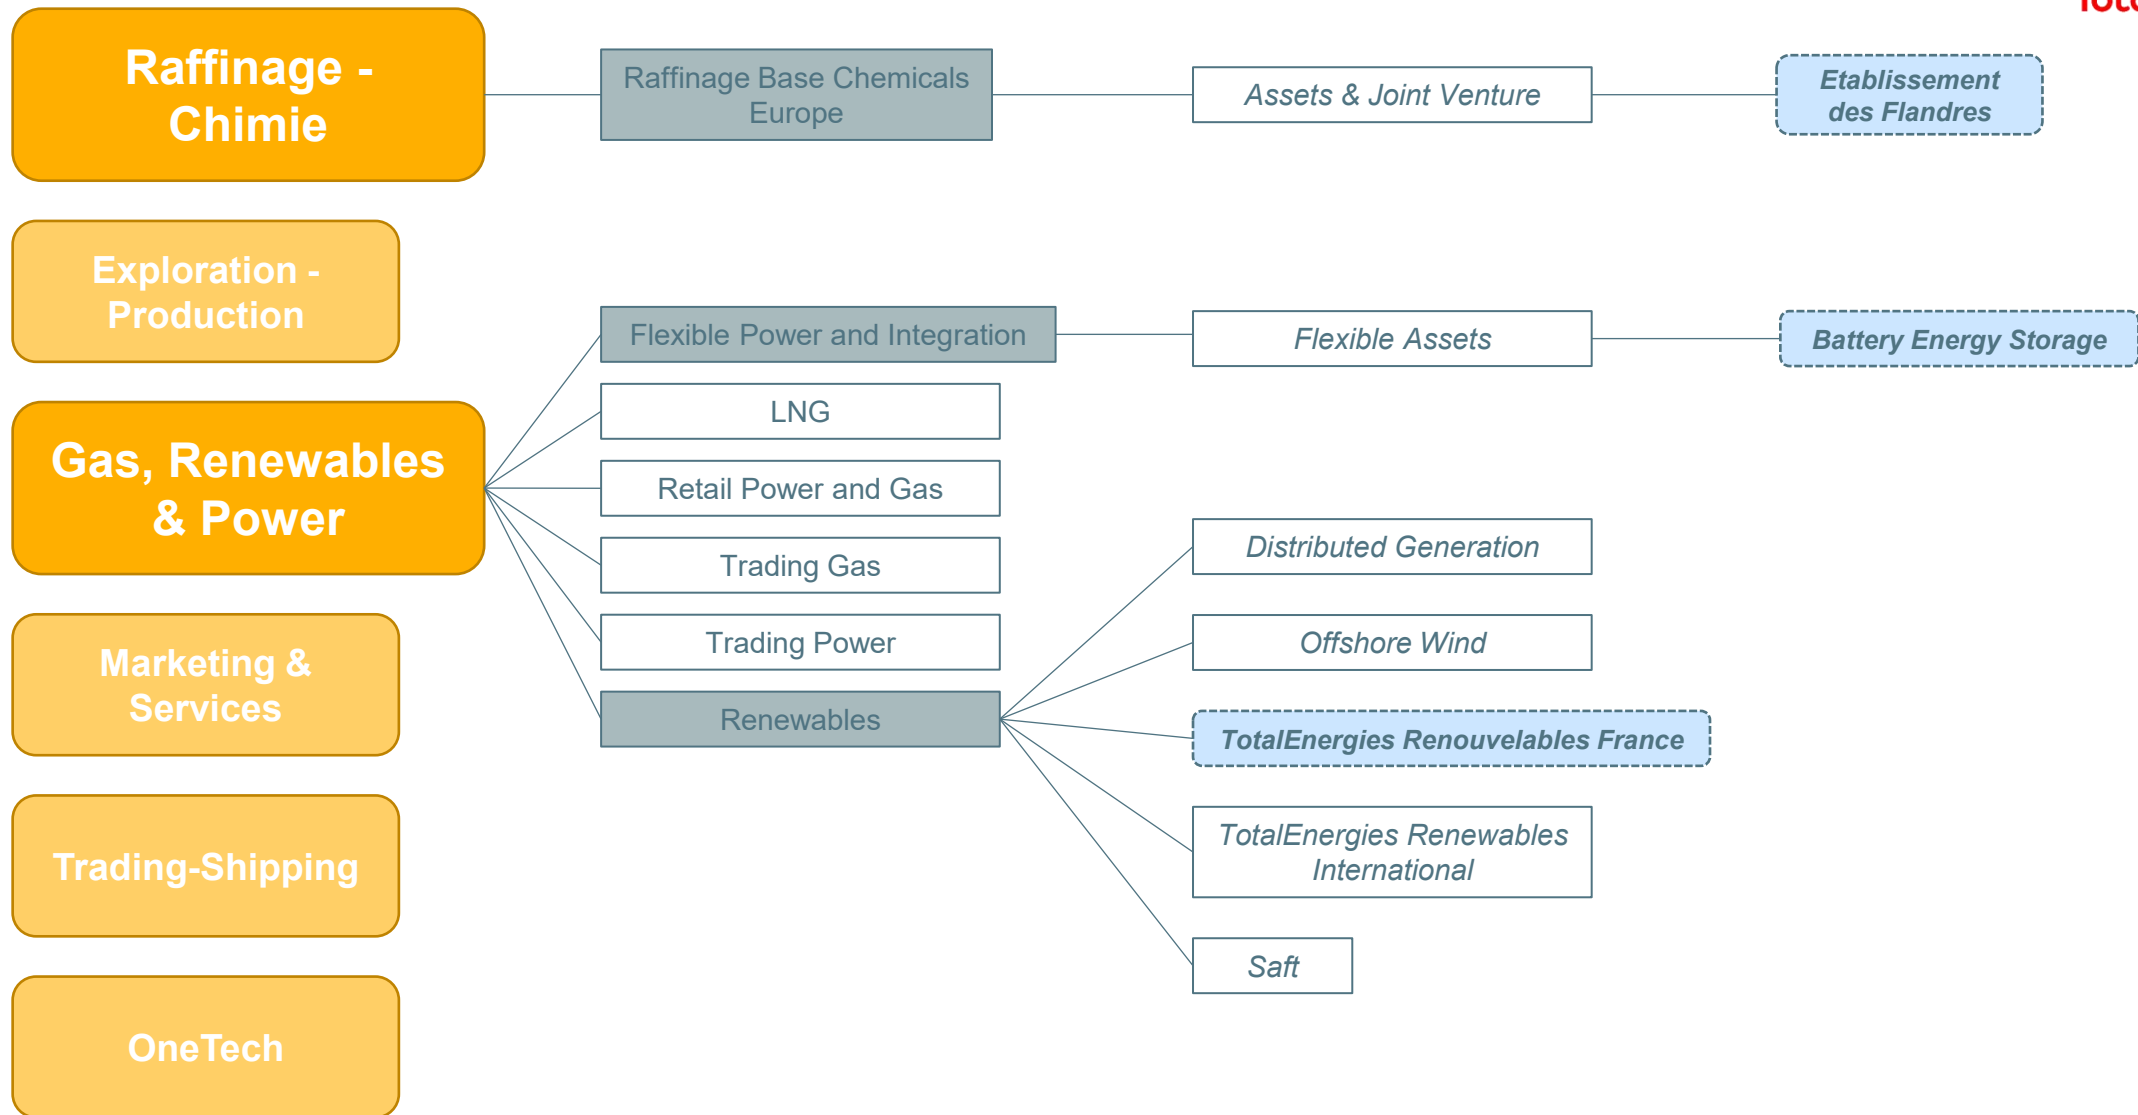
Raffinage - Chimie

Raffinage Base Chemicals Europe

Assets & Joint Venture

Etablissement des Flandres

Exploration - Production

Flexible Power and Integration

Flexible Assets

Battery Energy Storage

Gas, Renewables & Power

LNG

Retail Power and Gas

Trading Gas

Trading Power

Renewables

Distributed Generation

Offshore Wind

TotalEnergies Renouvelables France

TotalEnergies Renewables International

Saft

Marketing & Services

Trading-Shipping

OneTech